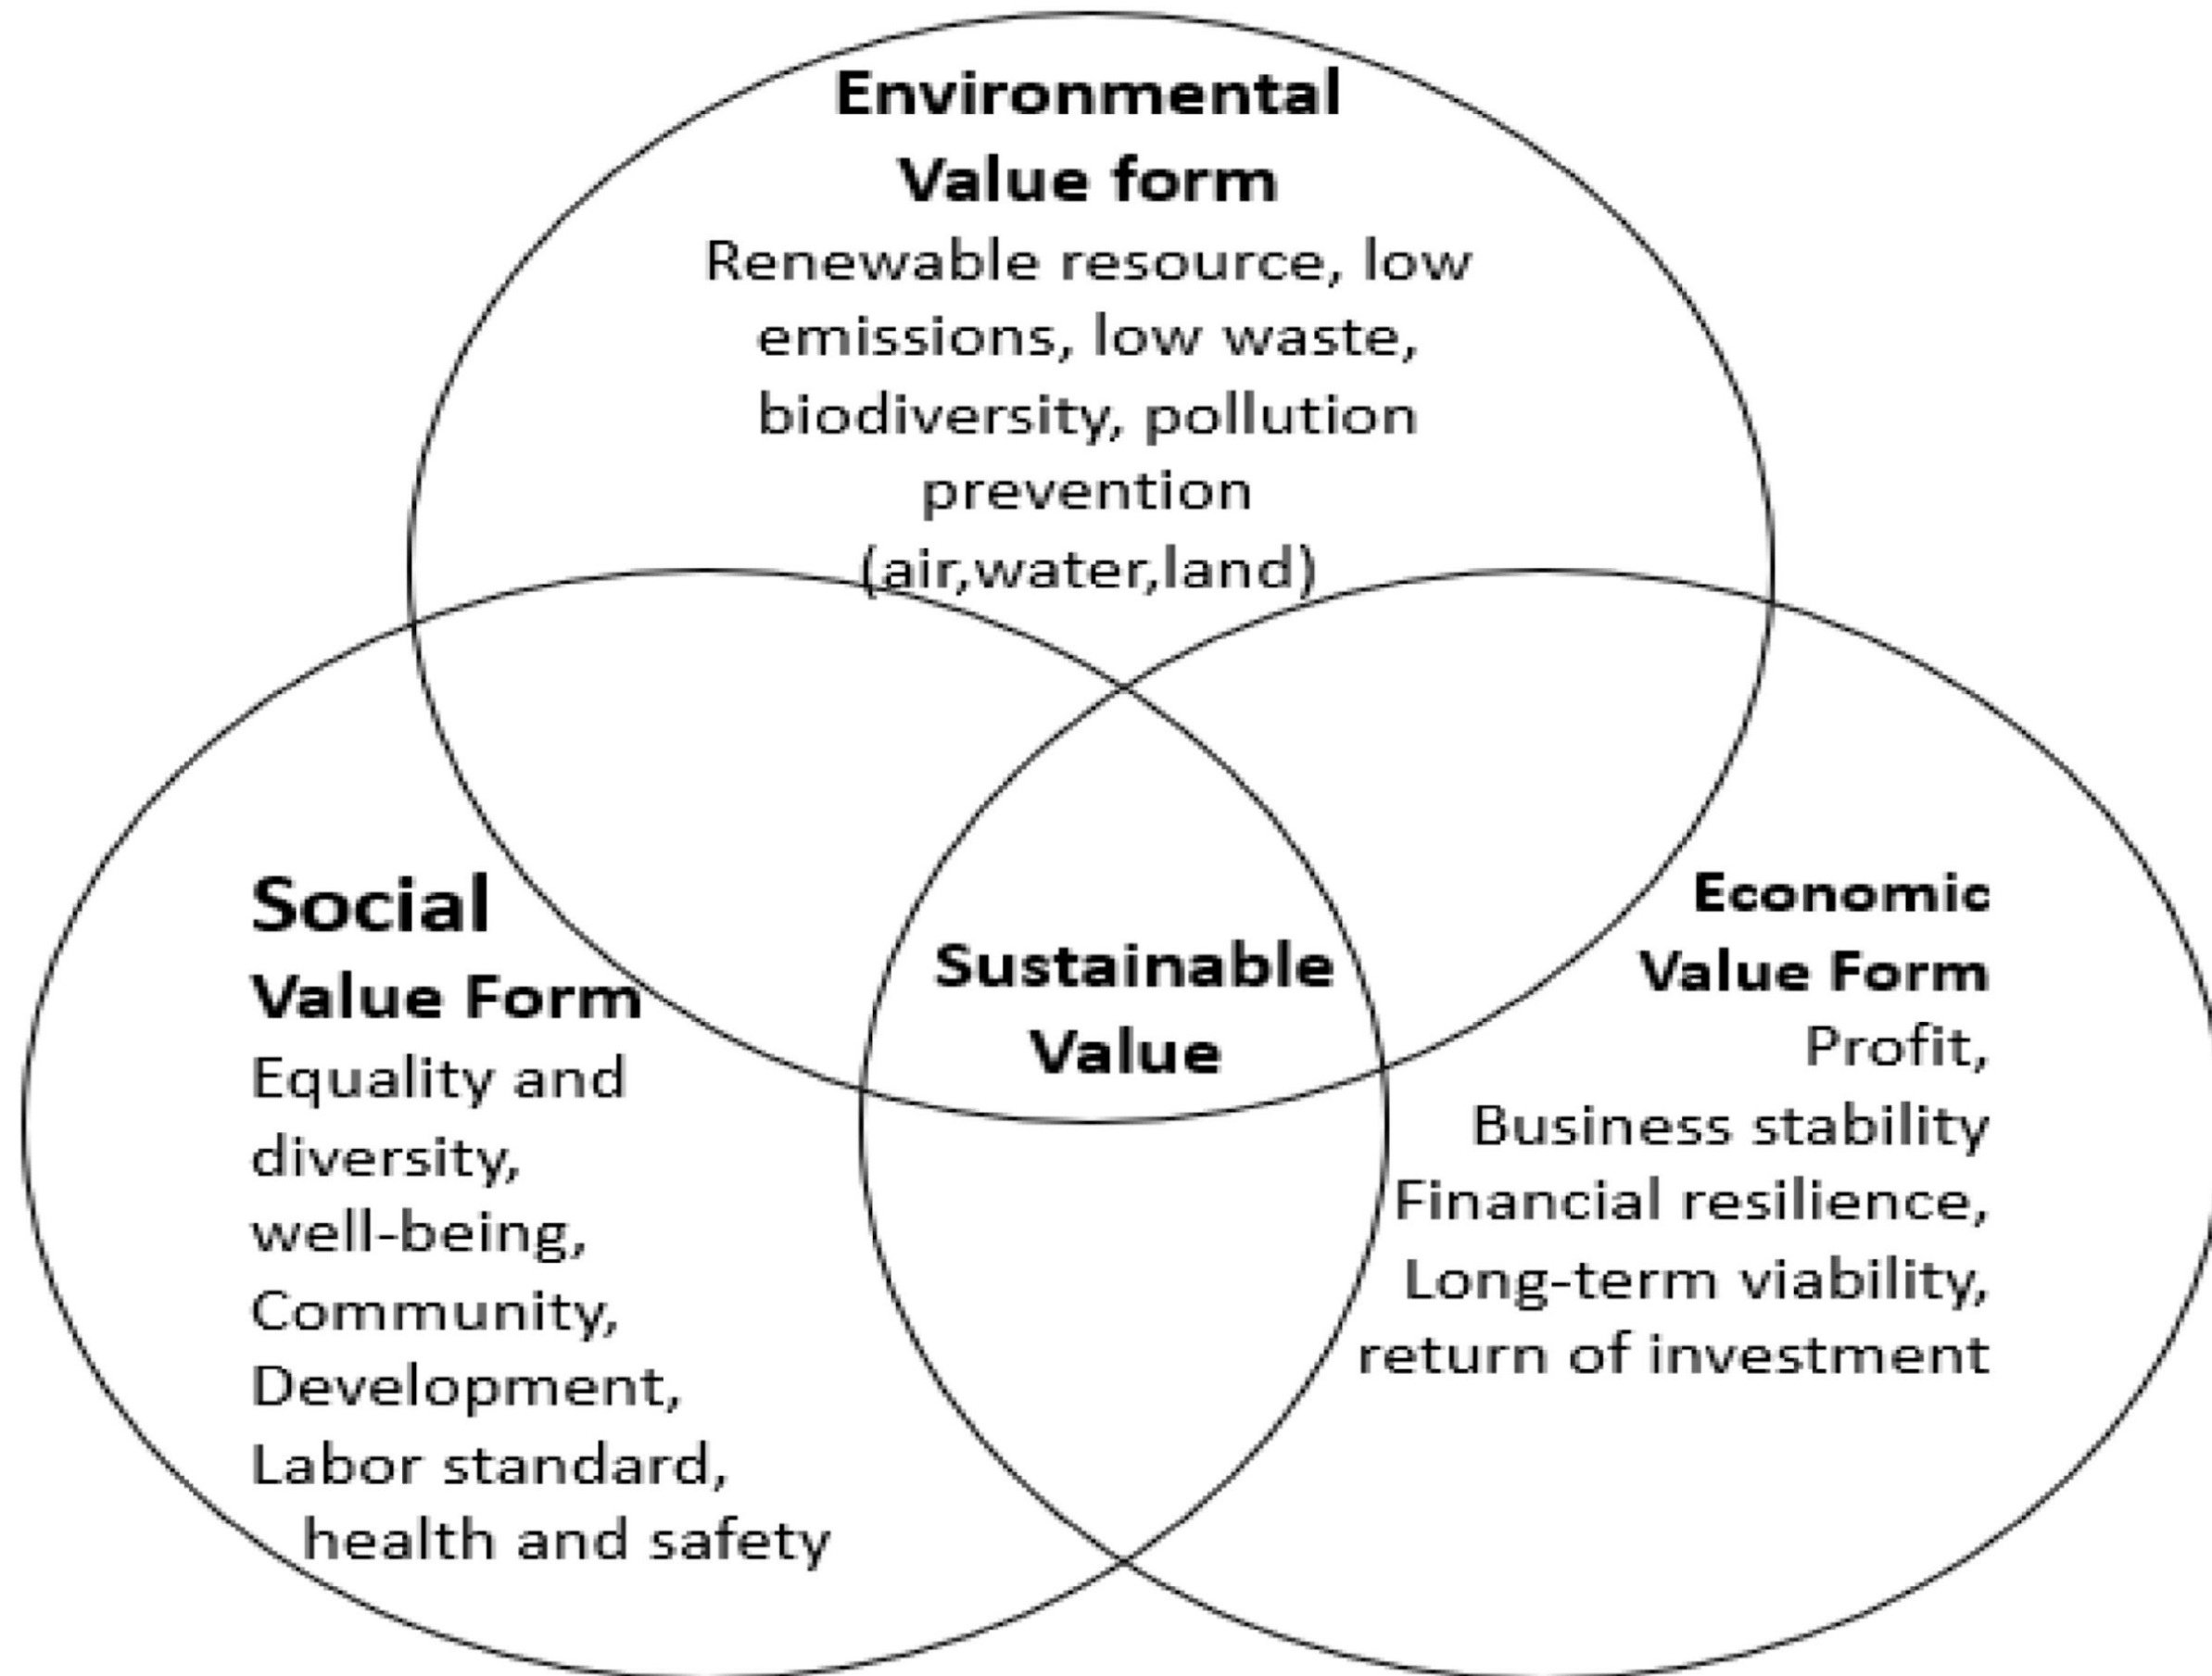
Environmental
Value form
Renewable resource, low emissions, low waste, biodiversity, pollution prevention (air,water,land)

Social
Value Form
Equality and diversity, well-being, Community, Development, Labor standard, health and safety

Sustainable
Value

Economic
Value Form
Profit,
Business stability
Financial resilience,
Long-term viability,
return of investment